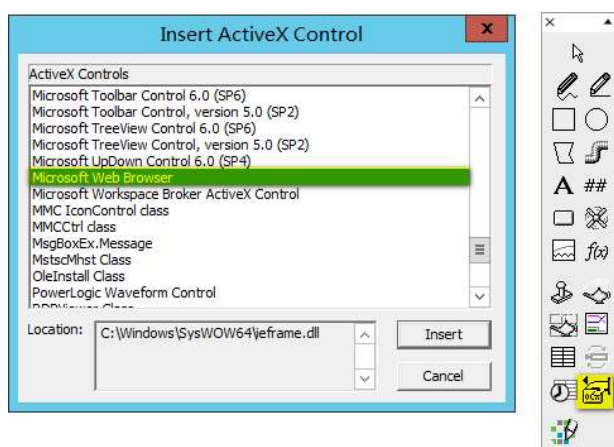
Insert ActiveX Control

ActiveX Controls

Microsoft Toolbar Control 6.0 (SP6)
Microsoft Toolbar Control, version 5.0 (SP2)
Microsoft TreeView Control 6.0 (SP6)
Microsoft TreeView Control, version 5.0 (SP2)
Microsoft UpDown Control 6.0 (SP4)
Microsoft Web Browser
Microsoft Workspace Broker ActiveX Control
MMC IconControl class
MMCCtrl class
MsgBoxEx.Message
MstscMhst Class
OleInstall Class
PowerLogic Waveform Control
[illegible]

Location: C:\Windows\SysWOW64\ieframe.dll

Insert

Cancel

A ##

f(x)